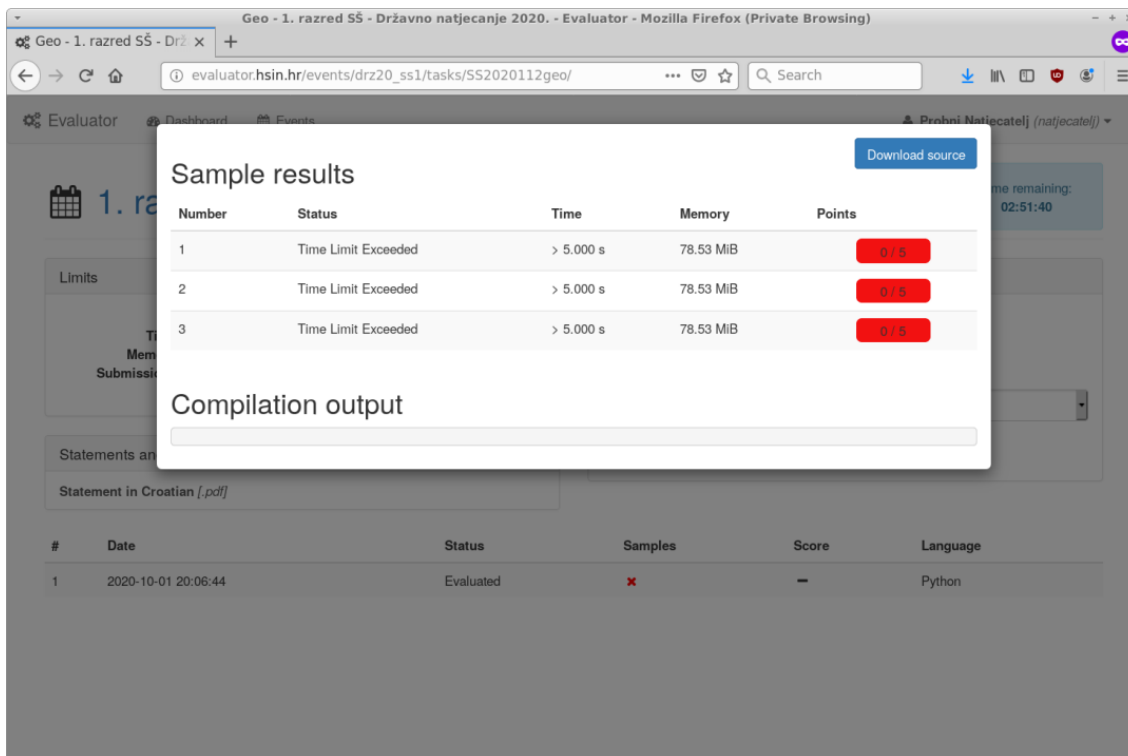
Geo - 1. razred SŠ - Državno natjecanje 2020. - Evaluator - Mozilla Firefox (Private Browsing)

Geo - 1. razred SŠ - Drž ×
+

evaluator.hsin.hr/events/drz20_ss1/tasks/SS2020112geo/
Search

Evaluator
Dashboard
Events
Probni Natjecatelj (natjecatelj)

1. ra

me remaining:
02:51:40

Limits

Ti
Mem
Submissio

Statements an

Statement in Croatian [.pdf]

Download source

Sample results

| Number | Status | Time | Memory | Points |
|---|---|---|---|---|
| 1 | Time Limit Exceeded | > 5.000 s | 78.53 MiB | 0 / 5 |
| 2 | Time Limit Exceeded | > 5.000 s | 78.53 MiB | 0 / 5 |
| 3 | Time Limit Exceeded | > 5.000 s | 78.53 MiB | 0 / 5 |

Compilation output

| # | Date | Status | Samples | Score | Language |
|---|---|---|---|---|---|
| 1 | 2020-10-01 20:06:44 | Evaluated | × | – | Python |